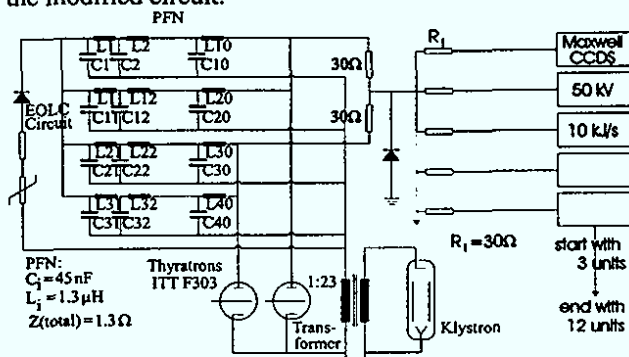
the modified circuit.

PFN

L1 L2 L10
C1 C2 C10

L11 L12 L20
C11 C12 C20

L21 L22 L30
C21 C22 C30

L31 L32 L40
C31 C32 C40

EOLC Circuit

30Ω

30Ω

$R_1$

Maxwell CCDS

50 kV

10 kJ/s

$R_1 = 30\Omega$

start with 3 units

end with 12 units

PFN:
$C_i = 45$ nF
$L_i = 1.3\ \mu$H
Z(total) = 1.3 Ω

Thyratrons ITT F303

1:23

Transformer

Klystron